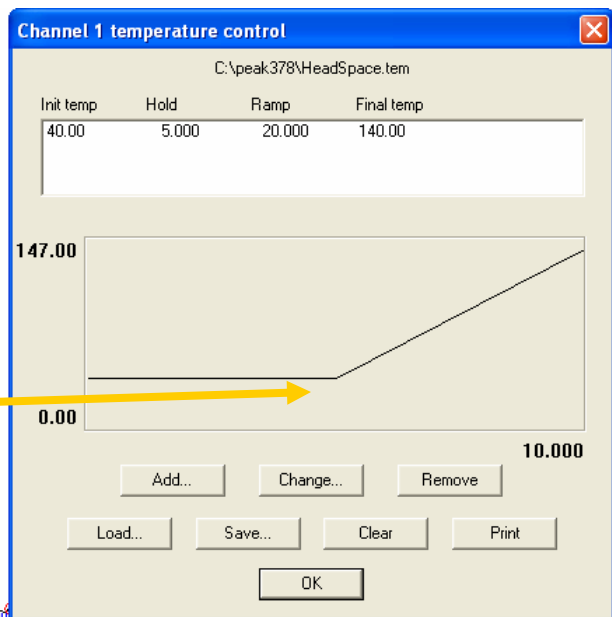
Channel 1 temperature control

C:\peak378\HeadSpace.tem

| Init temp | Hold | Ramp | Final temp |
|---|---|---|---|
| 40.00 | 5.000 | 20.000 | 140.00 |

147.00

0.00

10.000

Add...
Change...
Remove
Load...
Save...
Clear
Print
OK